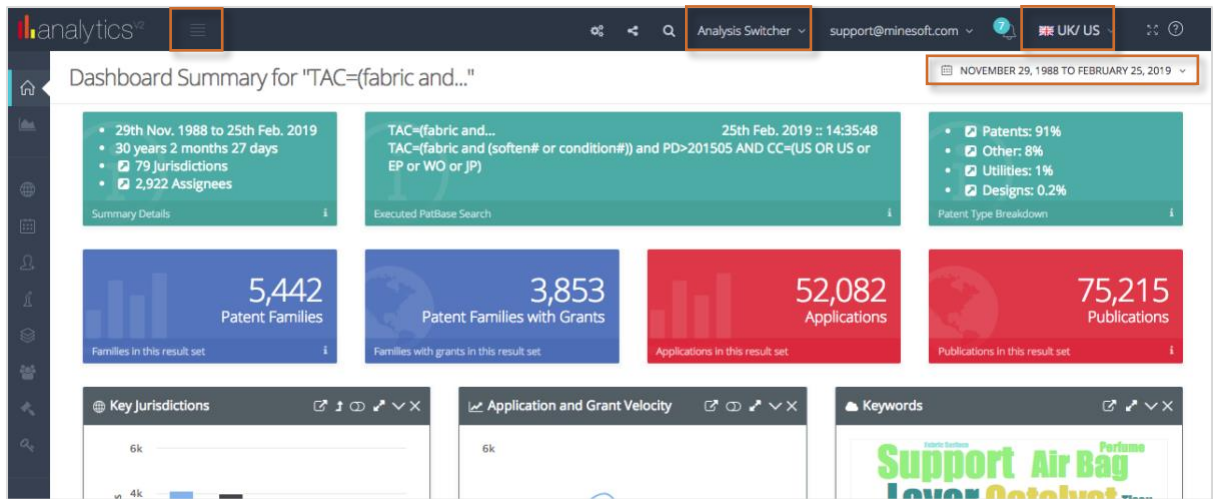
analytics v2

Analysis Switcher support@minesoft.com 7 UK/ US

Dashboard Summary for "TAC=(fabric and..."

NOVEMBER 29, 1988 TO FEBRUARY 25, 2019

- 29th Nov. 1988 to 25th Feb. 2019
- 30 years 2 months 27 days
- 79 Jurisdictions
- 2,922 Assignees

Summary Details

TAC=(fabric and... 25th Feb. 2019 :: 14:35:48
TAC=(fabric and (soften# or condition#)) and PD>201505 AND CC=(US OR US or EP or WO or JP)

Executed PatBase Search

- Patents: 91%
- Other: 8%
- Utilities: 1%
- Designs: 0.2%

Patent Type Breakdown

5,442
Patent Families
Families in this result set

3,853
Patent Families with Grants
Families with grants in this result set

52,082
Applications
Applications in this result set

75,215
Publications
Publications in this result set

Key Jurisdictions

6k
4k

Application and Grant Velocity

6k

Keywords

Support Air Bag Perfume Fabric Softener Lever Catalyst Tissue